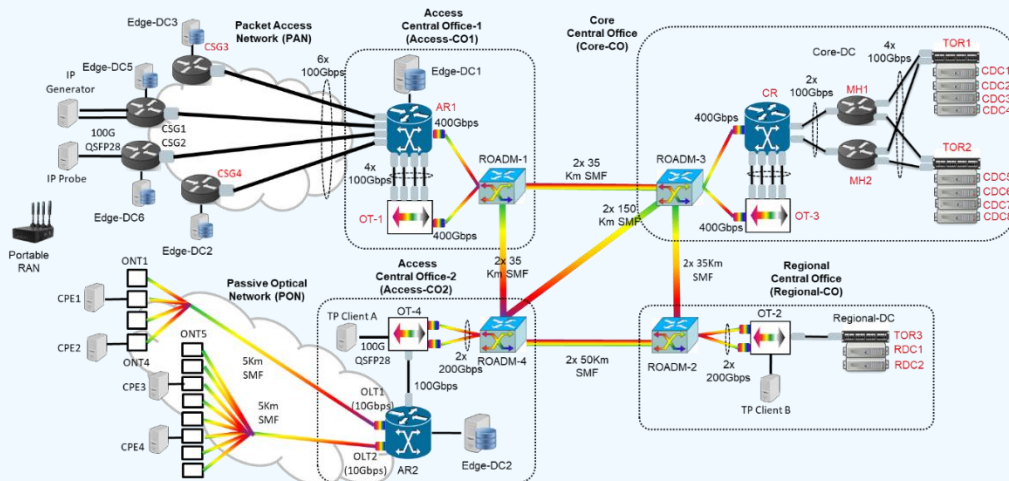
Edge-DC3

CSG3

Packet Access Network (PAN)

Access Central Office-1 (Access-CO1)

Core Central Office (Core-CO)

Core-DC

TOR1

CDC1
CDC2
CDC3
CDC4

Edge-DC5

IP Generator

6x 100Gbps

Edge-DC1

AR1

400Gbps

CR

2x 100Gbps

MH1

4x 100Gbps

100G QSFP28

CSG1
CSG2

400Gbps

IP Probe

4x 100Gbps

ROADM-1

2x 35 Km SMF

ROADM-3

TOR2

MH2

CDC5
CDC6
CDC7
CDC8

Edge-DC6

CSG4

OT-1

2x 150 Km SMF

OT-3

400Gbps

Edge-DC2

400Gbps

Portable RAN

ONT1

CPE1

CPE2

ONT4

ONT5

CPE3

CPE4

Passive Optical Network (PON)

5Km SMF

5Km SMF

2x 35 Km SMF

Access Central Office-2 (Access-CO2)

TP Client A

OT-4

100G QSFP28

2x 200Gbps

ROADM-4

100Gbps

OLT1 (10Gbps)

OLT2 (10Gbps)

AR2

Edge-DC2

2x 35Km SMF

Regional Central Office (Regional-CO)

OT-2

Regional-DC

TOR3
RDC1
RDC2

2x 50Km SMF

ROADM-2

2x 200Gbps

TP Client B